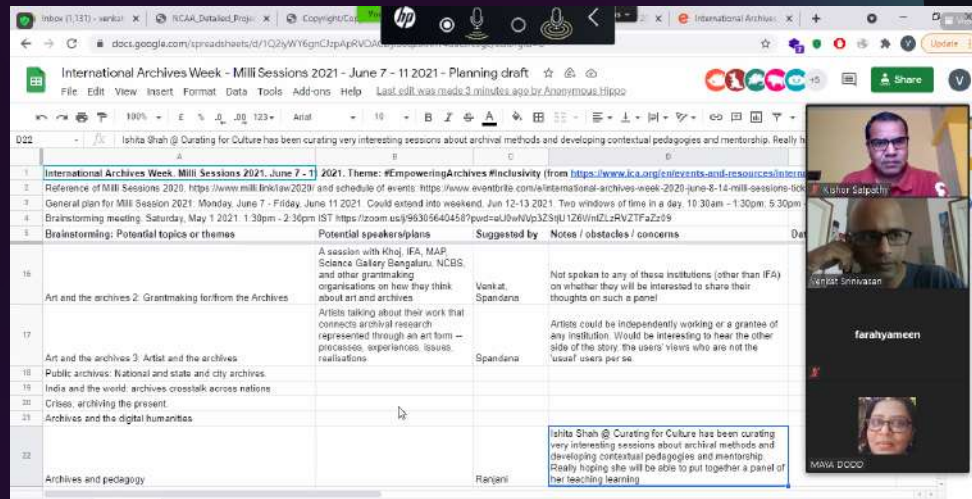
Inbox (1,131) - venkat | NCAA_Detailed_Proje | Copyright/Co | International Archives

docs.google.com/spreadsheets/d/1Q2iyWY6gnCJzpApRVOA

Update

International Archives Week - Milli Sessions 2021 - June 7 - 11 2021 - Planning draft

File Edit View Insert Format Data Tools Add-ons Help Last edit was made 3 minutes ago by Anonymous Hippo

Share

100% £ % .0 .00 123 Arial 10 B I S A

D22 Ishita Shah @ Curating for Culture has been curating very interesting sessions about archival methods and developing contextual pedagogies and mentorship. Really h

| | A | B | C | D |
|---|---|---|---|---|
| 1 | International Archives Week, Milli Sessions 2021, June 7 - 11 | 2021. Theme: #EmpoweringArchives #Inclusivity (from https://www.ica.org/en/events-and-resources/intern | | |
| 2 | Reference of Milli Sessions 2020, https://www.milli.link/iaw2020/ and schedule of events: https://www.eventbrite.com/e/international-archives-week-2020-june-8-14-milli-sessions-tick | | | |
| 3 | General plan for Milli Session 2021: Monday, June 7 - Friday, June 11 2021. Could extend into weekend, Jun 12-13 2021. Two windows of time in a day, 10:30am - 1:30pm; 5:30pm | | | |
| 4 | Brainstorming meeting: Saturday, May 1 2021, 1:30pm - 2:30pm IST https://zoom.us/j/96306640458?pwd=aU9wNVp3ZStjU126VmlZLzRVZTFaZz09 | | | |
| 5 | Brainstorming: Potential topics or themes | Potential speakers/plans | Suggested by | Notes / obstacles / concerns |
| 16 | Art and the archives 2: Grantmaking for/from the Archives | A session with Khoj, IFA, MAP, Science Gallery Bengaluru, NCBS, and other grantmaking organisations on how they think about art and archives | Venkat, Spandana | Not spoken to any of these institutions (other than IFA) on whether they will be interested to share their thoughts on such a panel |
| 17 | Art and the archives 3: Artist and the archives | Artists talking about their work that connects archival research represented through an art form -- processes, experiences, issues, realisations | Spandana | Artists could be independently working or a grantee of any institution. Would be interesting to hear the other side of the story: the users' views who are not the 'usual' users per se. |
| 18 | Public archives: National and state and city archives. | | | |
| 19 | India and the world: archives crosstalk across nations | | | |
| 20 | Crises, archiving the present. | | | |
| 21 | Archives and the digital humanities | | | |
| 22 | Archives and pedagogy | | Ranjani | Ishita Shah @ Curating for Culture has been curating very interesting sessions about archival methods and developing contextual pedagogies and mentorship. Really hoping she will be able to put together a panel of her teaching learning |

Kishor Satpathy
Venkat Srinivasan
farahyameen
MAYA DODD